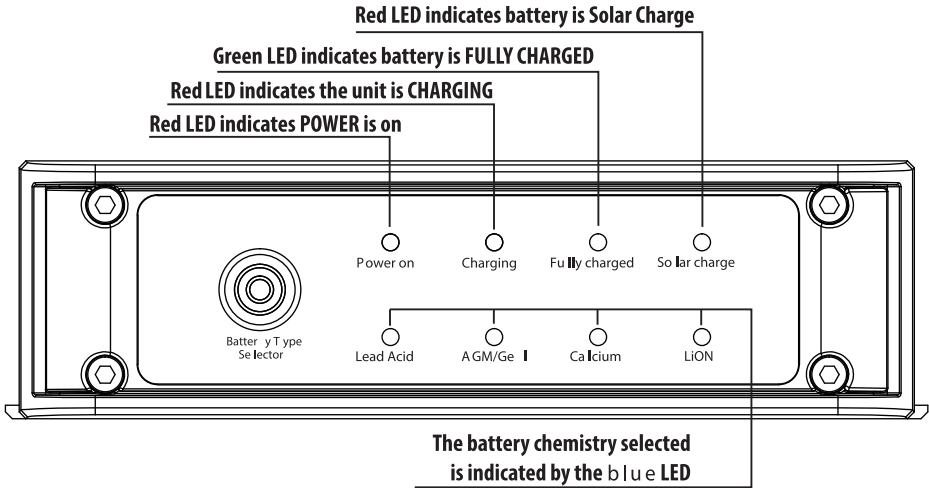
Red LED indicates battery is Solar Charge

Green LED indicates battery is FULLY CHARGED

Red LED indicates the unit is CHARGING

Red LED indicates POWER is on

Power on

Charging

Fu lly charged

So lar charge

Batter y T ype Se lector

Lead Acid

A GM/Ge l

Ca lcium

LiON

The battery chemistry selected is indicated by the b l u e LED